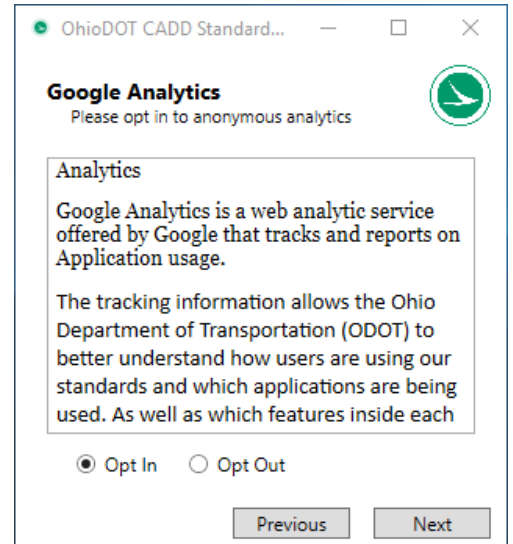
OhioDOT CADD Standard...

Google Analytics
Please opt in to anonymous analytics

Analytics

Google Analytics is a web analytic service offered by Google that tracks and reports on Application usage.

The tracking information allows the Ohio Department of Transportation (ODOT) to better understand how users are using our standards and which applications are being used. As well as which features inside each

Opt In
Opt Out

Previous
Next